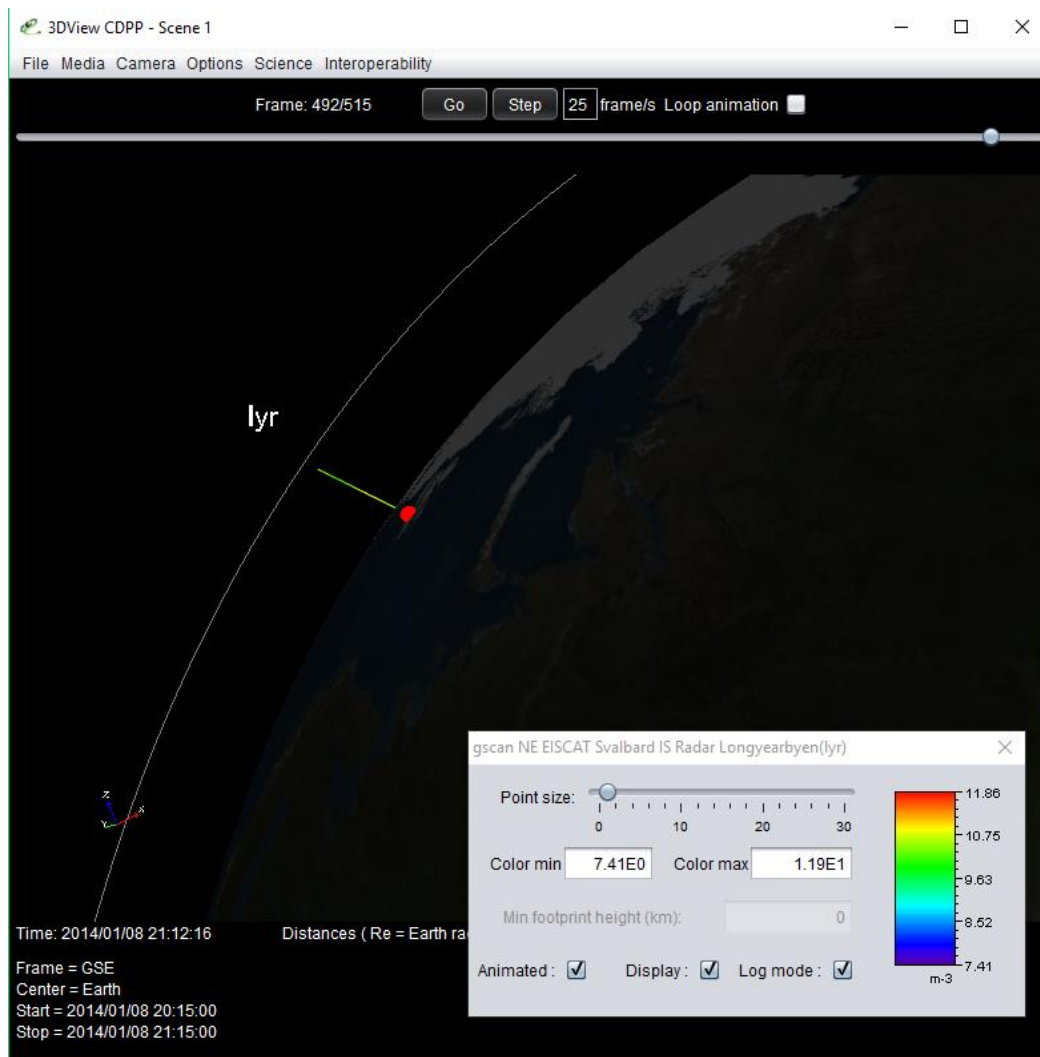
3DView CDPP - Scene 1

File Media Camera Options Science Interoperability

Frame: 492/515 Go Step 25 frame/s Loop animation

lyr

z
y x

Time: 2014/01/08 21:12:16 Distances ( Re = Earth ra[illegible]

Frame = GSE
Center = Earth
Start = 2014/01/08 20:15:00
Stop = 2014/01/08 21:15:00

gscan NE EISCAT Svalbard IS Radar Longyearbyen(lyr)

Point size: 0 10 20 30

Color min 7.41E0 Color max 1.19E1

Min footprint height (km): 0

Animated : ☑ Display : ☑ Log mode : ☑

11.86
10.75
9.63
8.52
7.41
m-3